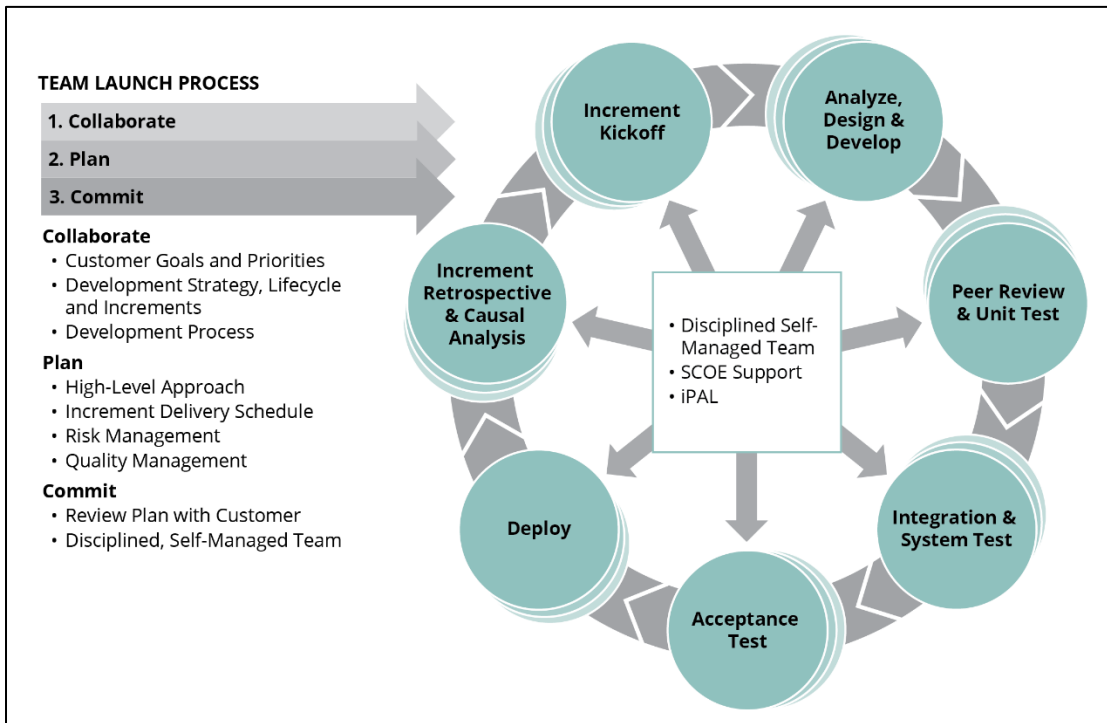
TEAM LAUNCH PROCESS

1. Collaborate

2. Plan

3. Commit

Collaborate
• Customer Goals and Priorities
• Development Strategy, Lifecycle and Increments
• Development Process

Plan
• High-Level Approach
• Increment Delivery Schedule
• Risk Management
• Quality Management

Commit
• Review Plan with Customer
• Disciplined, Self-Managed Team

Increment Kickoff

Analyze, Design & Develop

Peer Review & Unit Test

Integration & System Test

Acceptance Test

Deploy

Increment Retrospective & Causal Analysis

• Disciplined Self-Managed Team
• SCOE Support
• iPAL